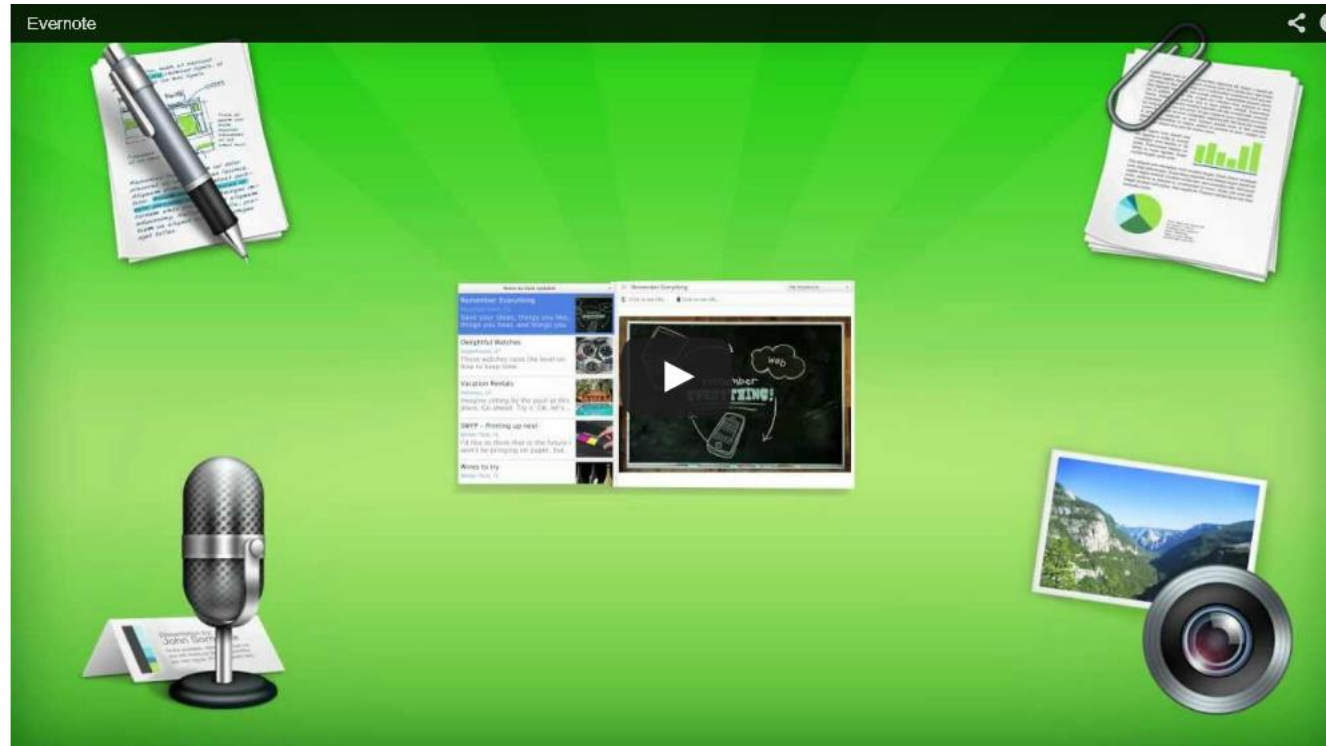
Evernote

Notes by Date Updated

Remember Everything
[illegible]
Save your ideas, things you like, things you hear, and things you

Delightful Watches
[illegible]
These watches raise the level on how to keep time.

Vacation Rentals
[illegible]
Imagine sitting by the pool at this place. Go ahead. Try it. OK, let's

SWFF - Printing up next
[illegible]
I'd like to think that in the future I won't be bringing on paper, but

Wines to try
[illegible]

Remember Everything

My Notebook

Click to set URL...

Click to set tags...

web

remember
EVERYTHING!

John Smith